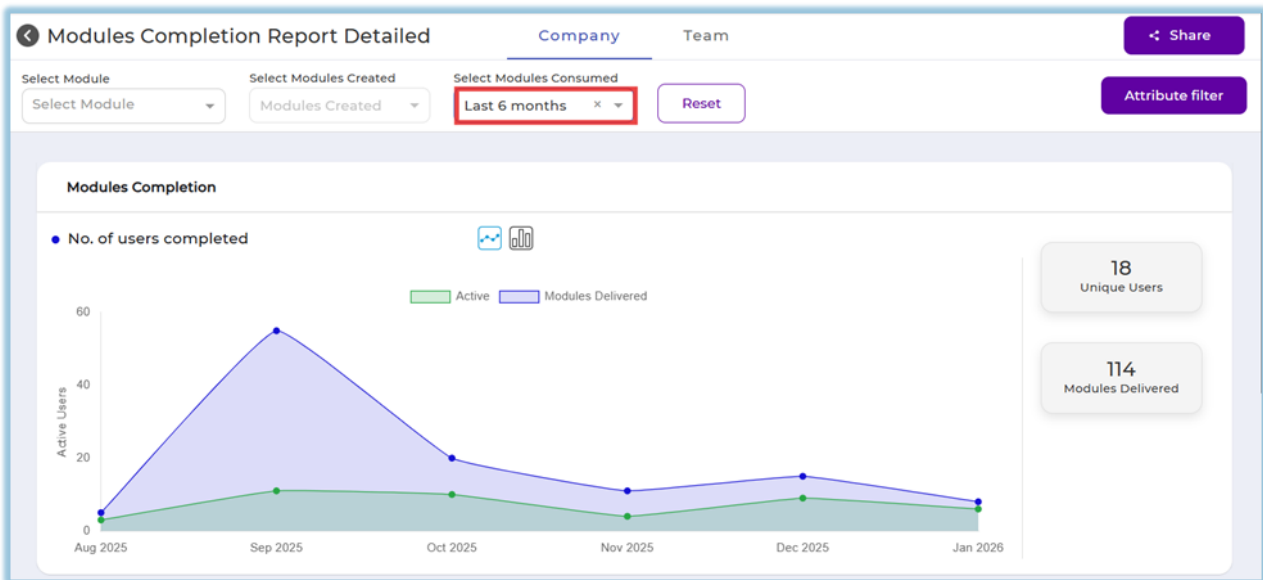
Modules Completion Report Detailed

Company

Team

Share

Select Module
Select Module

Select Modules Created
Modules Created

Select Modules Consumed
Last 6 months ×

Reset

Attribute filter

Modules Completion

No. of users completed

Active
Modules Delivered

60
40
20
0

Active Users

Aug 2025
Sep 2025
Oct 2025
Nov 2025
Dec 2025
Jan 2026

18
Unique Users

114
Modules Delivered